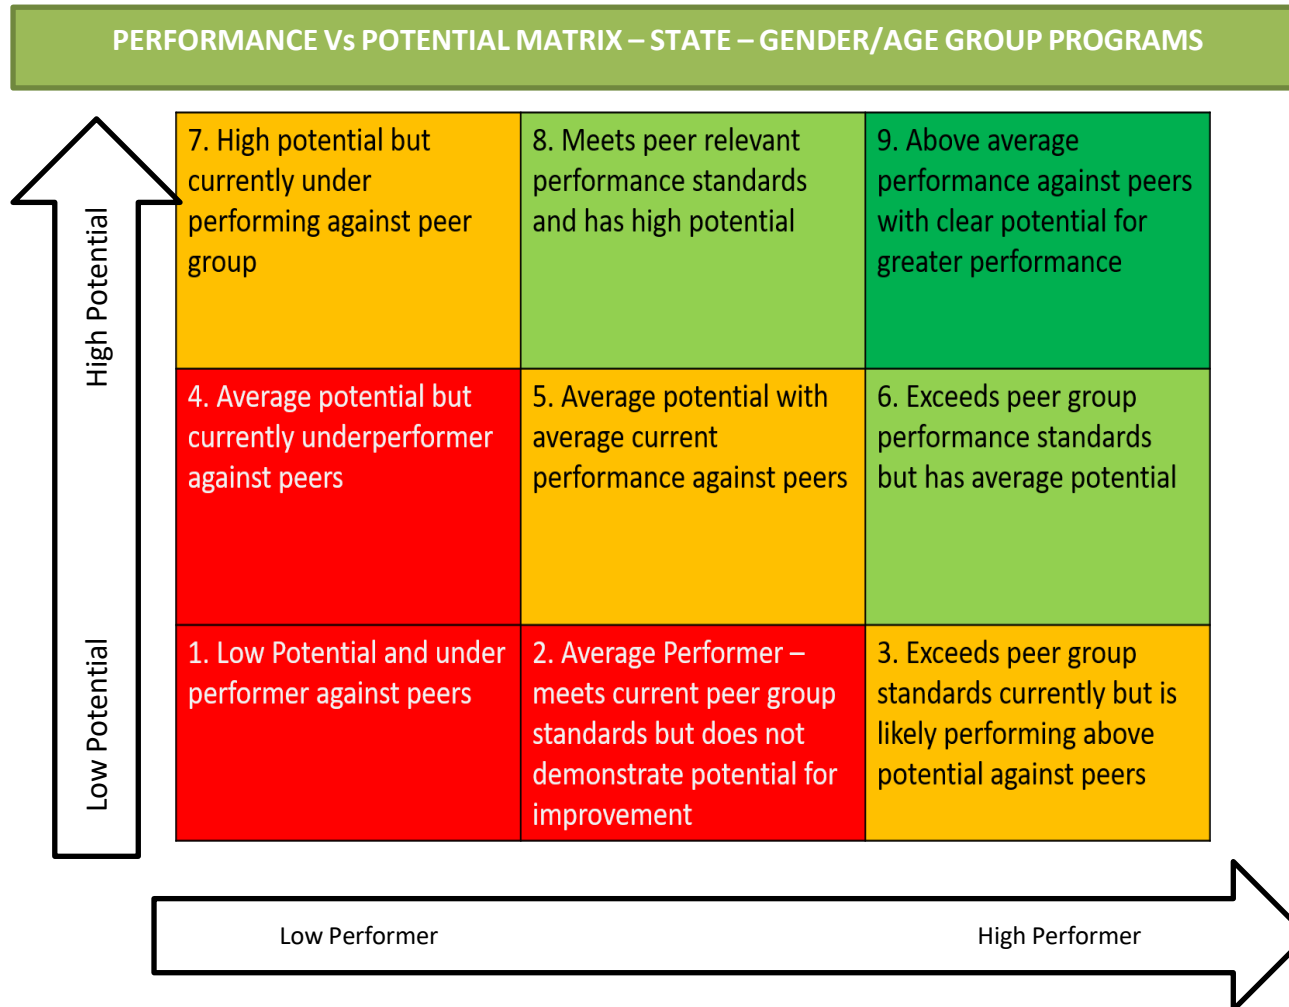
PERFORMANCE Vs POTENTIAL MATRIX – STATE – GENDER/AGE GROUP PROGRAMS

High Potential

Low Potential

| | | |
|---|---|---|
| 7. High potential but currently under performing against peer group | 8. Meets peer relevant performance standards and has high potential | 9. Above average performance against peers with clear potential for greater performance |
| 4. Average potential but currently underperformer against peers | 5. Average potential with average current performance against peers | 6. Exceeds peer group performance standards but has average potential |
| 1. Low Potential and under performer against peers | 2. Average Performer – meets current peer group standards but does not demonstrate potential for improvement | 3. Exceeds peer group standards currently but is likely performing above potential against peers |

Low Performer

High Performer